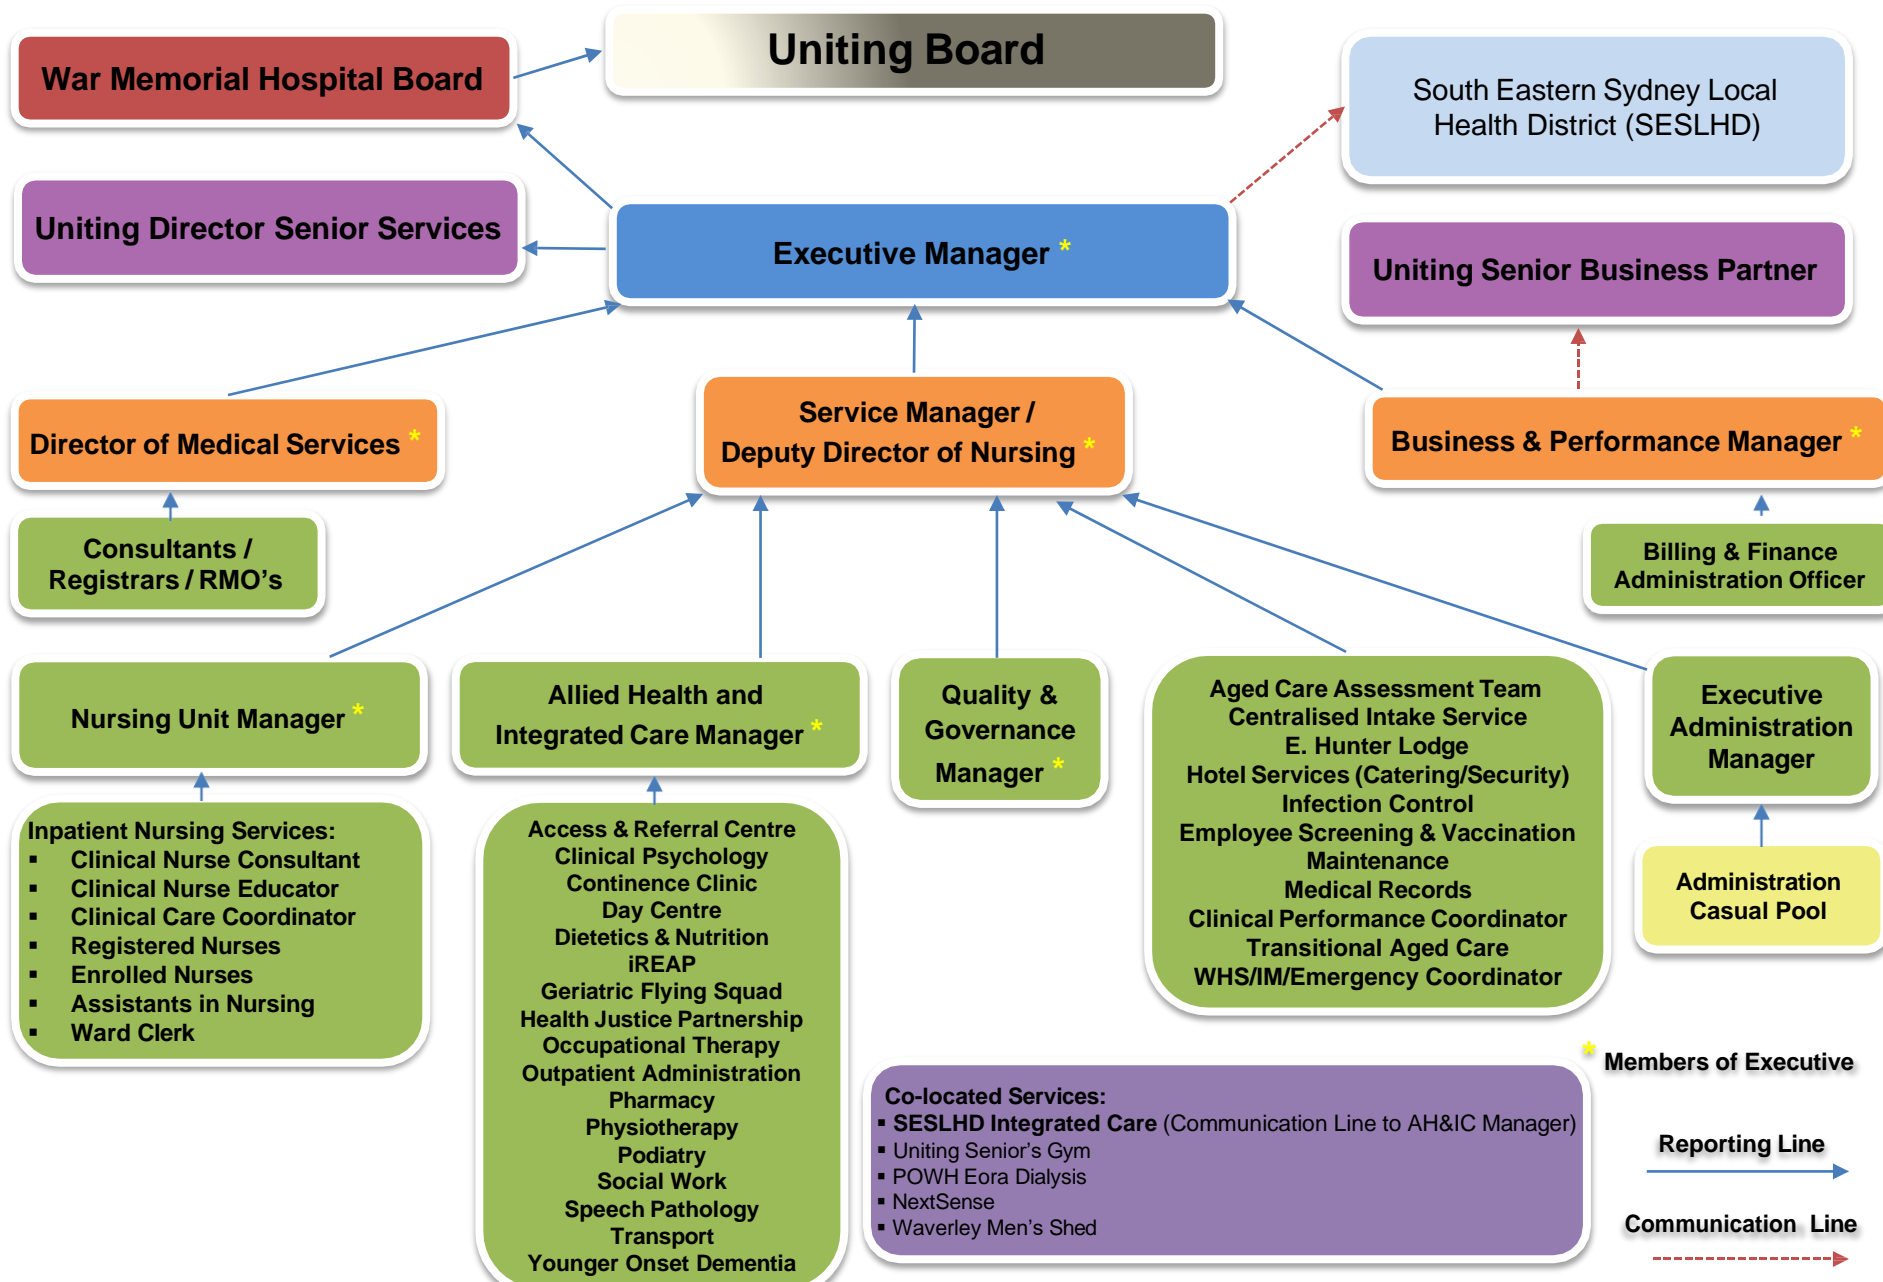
War Memorial Hospital Board

Uniting Board

South Eastern Sydney Local Health District (SESLHD)

Uniting Director Senior Services

Executive Manager *

Uniting Senior Business Partner

Director of Medical Services *

Service Manager / Deputy Director of Nursing *

Business & Performance Manager *

Consultants / Registrars / RMO's

Billing & Finance Administration Officer

Nursing Unit Manager *

Allied Health and Integrated Care Manager *

Quality & Governance Manager *

Aged Care Assessment Team
Centralised Intake Service
E. Hunter Lodge
Hotel Services (Catering/Security)
Infection Control
Employee Screening & Vaccination
Maintenance
Medical Records
Clinical Performance Coordinator
Transitional Aged Care
WHS/IM/Emergency Coordinator

Executive Administration Manager

Inpatient Nursing Services:
▪ Clinical Nurse Consultant
▪ Clinical Nurse Educator
▪ Clinical Care Coordinator
▪ Registered Nurses
▪ Enrolled Nurses
▪ Assistants in Nursing
▪ Ward Clerk

Access & Referral Centre
Clinical Psychology
Continence Clinic
Day Centre
Dietetics & Nutrition
iREAP
Geriatric Flying Squad
Health Justice Partnership
Occupational Therapy
Outpatient Administration
Pharmacy
Physiotherapy
Podiatry
Social Work
Speech Pathology
Transport
Younger Onset Dementia

Administration Casual Pool

* Members of Executive

Co-located Services:
▪ SESLHD Integrated Care (Communication Line to AH&IC Manager)
▪ Uniting Senior's Gym
▪ POWH Eora Dialysis
▪ NextSense
▪ Waverley Men's Shed

Reporting Line

Communication Line